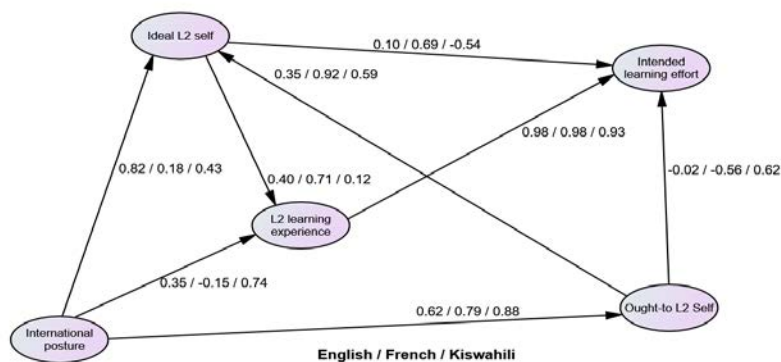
Ideal L2 self

0.10 / 0.69 / -0.54

Intended learning effort

0.35 / 0.92 / 0.59

0.98 / 0.98 / 0.93

0.82 / 0.18 / 0.43

0.40 / 0.71 / 0.12

-0.02 / -0.56 / 0.62

L2 learning experience

0.35 / -0.15 / 0.74

0.62 / 0.79 / 0.88

Ought-to L2 Self

International posture

English / French / Kiswahili